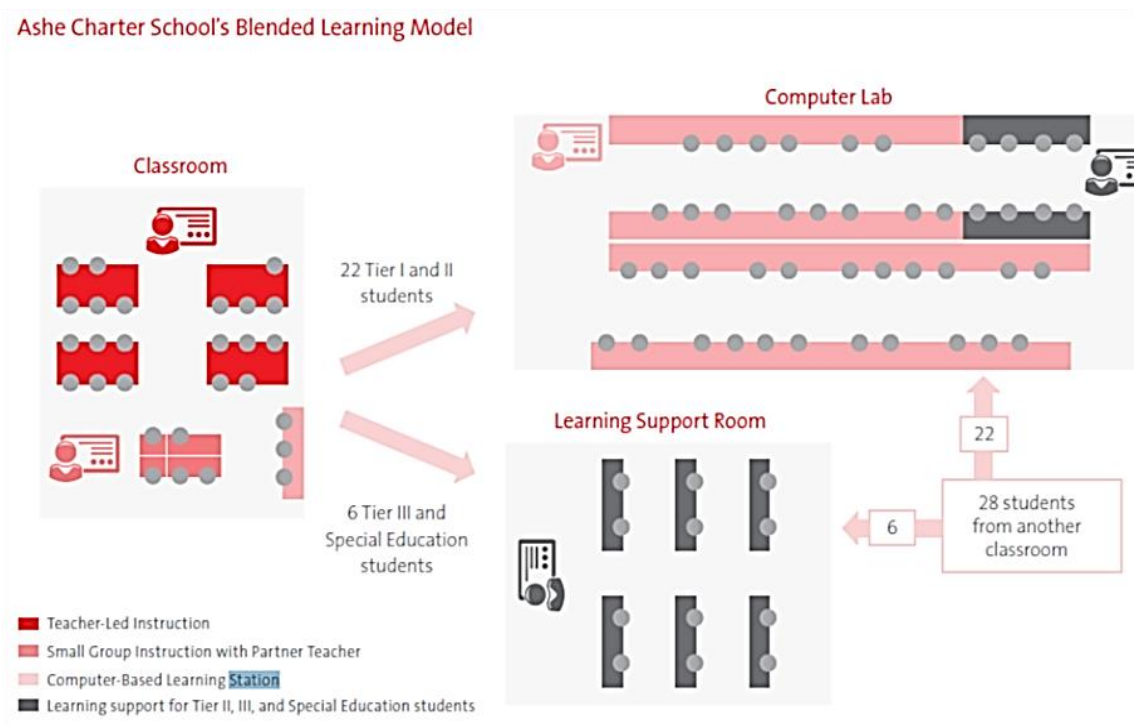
Ashe Charter School's Blended Learning Model

Classroom

Computer Lab

22 Tier I and II students

6 Tier III and Special Education students

Learning Support Room

22

6

28 students from another classroom

Teacher-Led Instruction

Small Group Instruction with Partner Teacher

Computer-Based Learning Station

Learning support for Tier II, III, and Special Education students